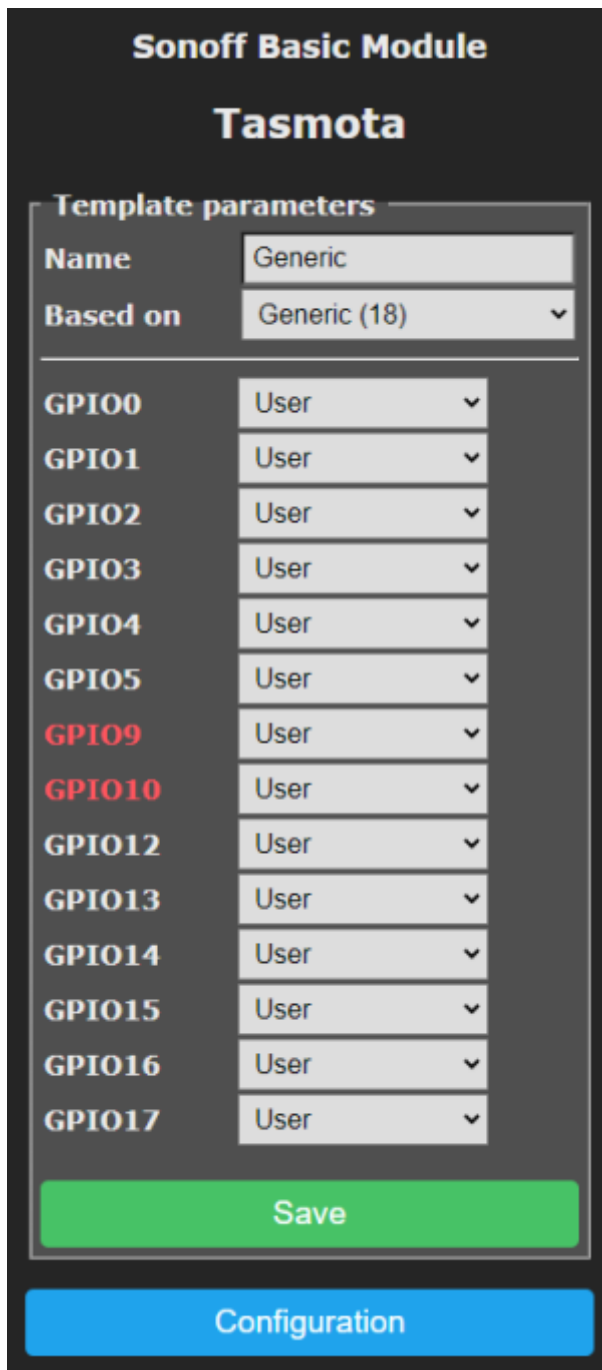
Sonoff Basic Module

Tasmota

Template parameters

| | |
|---|---|
| Name | Generic |
| Based on | Generic (18) |

| | |
|---|---|
| GPIO0 | User |
| GPIO1 | User |
| GPIO2 | User |
| GPIO3 | User |
| GPIO4 | User |
| GPIO5 | User |
| GPIO9 | User |
| GPIO10 | User |
| GPIO12 | User |
| GPIO13 | User |
| GPIO14 | User |
| GPIO15 | User |
| GPIO16 | User |
| GPIO17 | User |

Save

Configuration